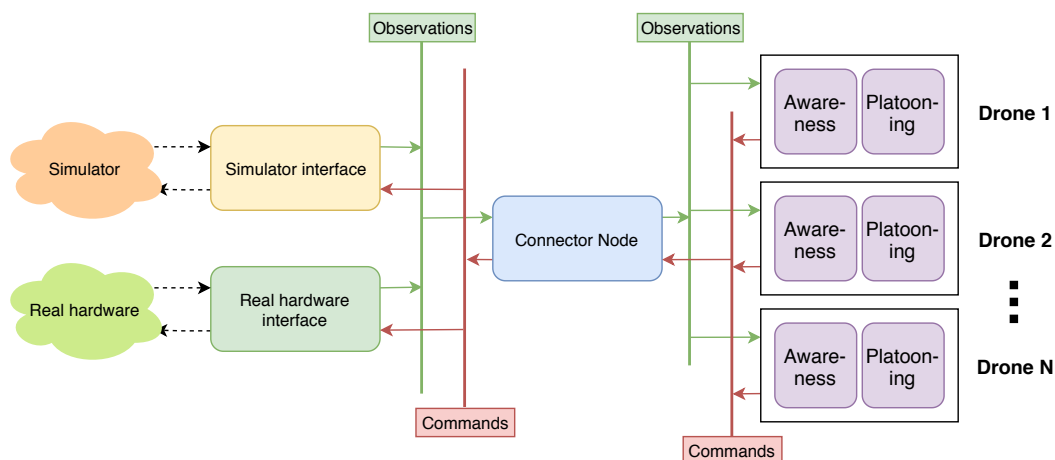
Observations

Observations

Simulator

Simulator interface

Real hardware

Real hardware interface

Connector Node

Awareness

Platooning

Drone 1

Awareness

Platooning

Drone 2

Awareness

Platooning

Drone N

Commands

Commands